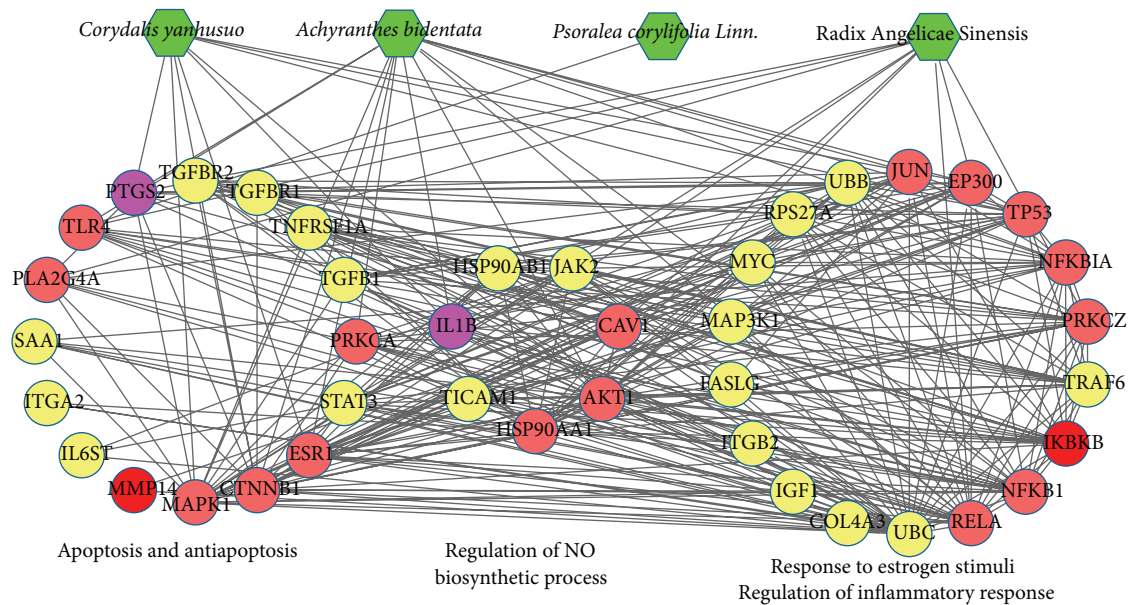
Corydalis yanhusuo
Achyranthes bidentata
Psoralea corylifolia Linn.
Radix Angelicae Sinensis

PTGS2
TGFBR2
TGFBR1
TLR4
TNFRSF1A
PLA2G4A
TGFB1
HSP90AB1
JAK2
SAA1
IL1B
PRKCA
CAV1
ITGA2
STAT3
TICAM1
AKT1
HSP90AA1
IL6ST
ESR1
MMP14
MAPK1
CTNNB1
UBB
JUN
EP300
RPS27A
TP53
MYC
NFKBIA
MAP3K1
PRKCZ
FASLG
TRAF6
ITGB2
IKBKB
IGF1
NFKB1
COL4A3
UBC
RELA

Apoptosis and antiapoptosis
Regulation of NO biosynthetic process
Response to estrogen stimuli
Regulation of inflammatory response